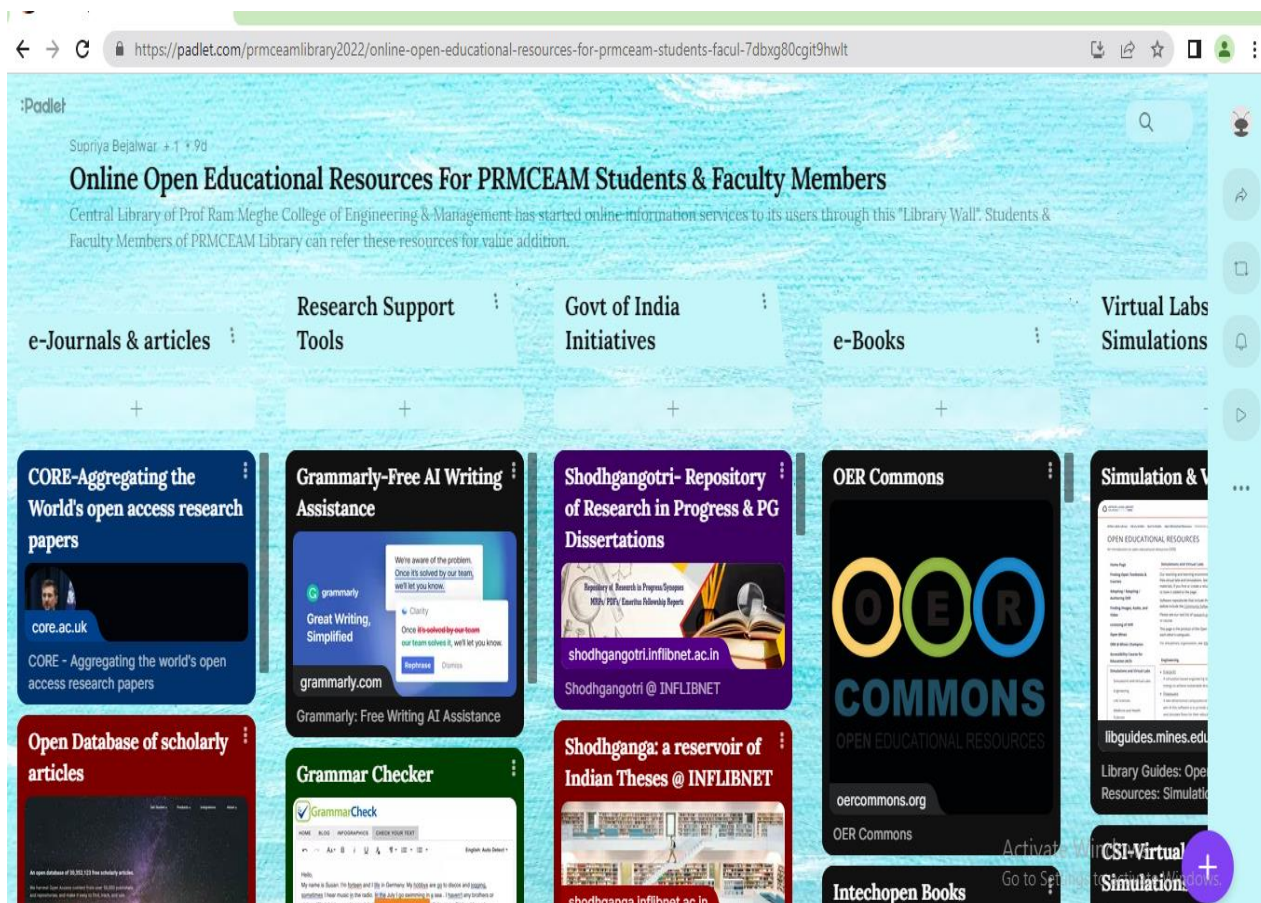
https://padlet.com/prmceamlibrary2022/online-open-educational-resources-for-prmceam-students-facul-7dbxg80cgit9hwlt

:Padlet

Supriya Bejalwar + 1 • 9d

Online Open Educational Resources For PRMCEAM Students & Faculty Members

Central Library of Prof Ram Meghe College of Engineering & Management has started online information services to its users through this "Library Wall". Students & Faculty Members of PRMCEAM Library can refer these resources for value addition.

e-Journals & articles

Research Support Tools

Govt of India Initiatives

e-Books

Virtual Labs Simulations

+

+

+

+

CORE-Aggregating the World's open access research papers

core.ac.uk

CORE - Aggregating the world's open access research papers

Grammarly-Free AI Writing Assistance

We're aware of the problem. Once it's solved by our team, we'll let you know.

grammarly

Great Writing, Simplified

Clarity

Once it's solved by our team our team solves it, we'll let you know.

Rephrase Dismiss

grammarly.com

Grammarly: Free Writing AI Assistance

Shodhgangotri- Repository of Research in Progress & PG Dissertations

Repository of Research in Progress/Synopses MRPs/ PDFs/ Emeritus Fellowship Reports

shodhgangotri.inflibnet.ac.in

Shodhgangotri @ INFLIBNET

OER Commons

O E R

COMMONS

OPEN EDUCATIONAL RESOURCES

oercommons.org

OER Commons

Simulation & V

OPEN EDUCATIONAL RESOURCES

libguides.mines.edu

Library Guides: Ope Resources: Simulatio

Open Database of scholarly articles

An open database of 30,553,123 free scholarly articles.

Grammar Checker

GrammarCheck

HOME BLOG INFOGRAPHICS CHECK YOUR TEXT

English: Auto Detect

Hello,
My name is Susan. I'm forteen and I life in Germany. My hobbys are go to dance and and swimming sometimes I hear music in the radio. In the July I go swimming in a sea. I haven't any brothers or

Shodhganga: a reservoir of Indian Theses @ INFLIBNET

shodhganga.inflibnet.ac.in

Intechopen Books

CSI-Virtual Simulations

Activate Windows
Go to Settings to activate Windows.